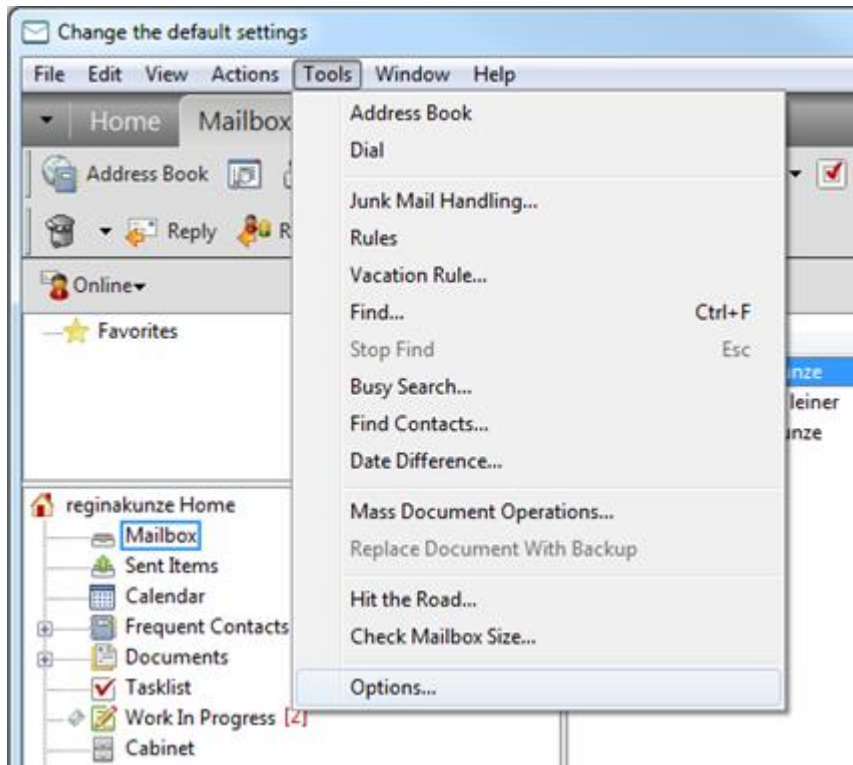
Change the default settings

File Edit View Actions Tools Window Help

Home Mailbox

Address Book

Reply R

Online

Favorites

reginakunze Home
Mailbox
Sent Items
Calendar
Frequent Contacts
Documents
Tasklist
Work In Progress [2]
Cabinet

Address Book
Dial
Junk Mail Handling...
Rules
Vacation Rule...
Find... Ctrl+F
Stop Find Esc
Busy Search...
Find Contacts...
Date Difference...
Mass Document Operations...
Replace Document With Backup
Hit the Road...
Check Mailbox Size...
Options...

unze
leiner
unze